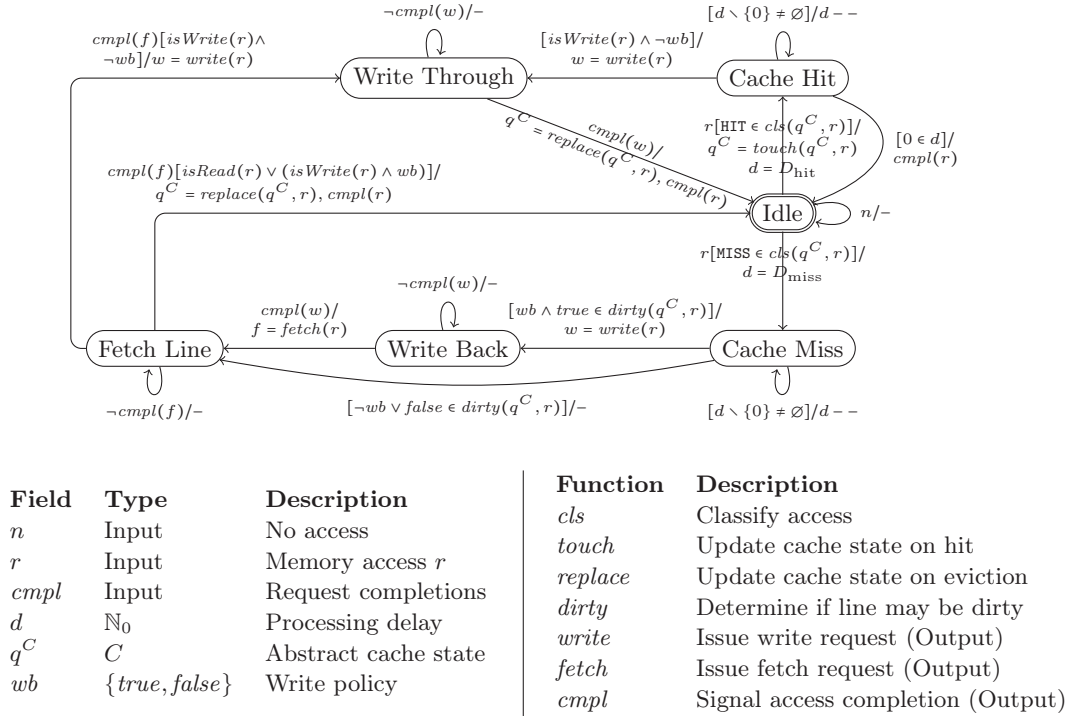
$\neg cmpl(w)/-$

$[d \setminus \{0\} \neq \varnothing]/d--$

$cmpl(f)[isWrite(r) \wedge \neg wb]/w = write(r)$

Write Through

$[isWrite(r) \wedge \neg wb]/ w = write(r)$

Cache Hit

$cmpl(w)/ q^C = replace(q^C, r), cmpl(r)$

$r[\texttt{HIT} \in cls(q^C, r)]/ q^C = touch(q^C, r)$ $d = D_{\text{hit}}$

$[0 \in d]/ cmpl(r)$

$cmpl(f)[isRead(r) \vee (isWrite(r) \wedge wb)]/ q^C = replace(q^C, r), cmpl(r)$

Idle

$n/-$

$r[\texttt{MISS} \in cls(q^C, r)]/ d = D_{\text{miss}}$

$\neg cmpl(w)/-$

$cmpl(w)/ f = fetch(r)$

$[wb \wedge true \in dirty(q^C, r)]/ w = write(r)$

Fetch Line

Write Back

Cache Miss

$\neg cmpl(f)/-$

$[\neg wb \vee false \in dirty(q^C, r)]/-$

$[d \setminus \{0\} \neq \varnothing]/d--$

| Field | Type | Description |
|---|---|---|
| $n$ | Input | No access |
| $r$ | Input | Memory access $r$ |
| $cmpl$ | Input | Request completions |
| $d$ | $\mathbb{N}_0$ | Processing delay |
| $q^C$ | $C$ | Abstract cache state |
| $wb$ | $\{true, false\}$ | Write policy |

| Function | Description |
|---|---|
| $cls$ | Classify access |
| $touch$ | Update cache state on hit |
| $replace$ | Update cache state on eviction |
| $dirty$ | Determine if line may be dirty |
| $write$ | Issue write request (Output) |
| $fetch$ | Issue fetch request (Output) |
| $cmpl$ | Signal access completion (Output) |